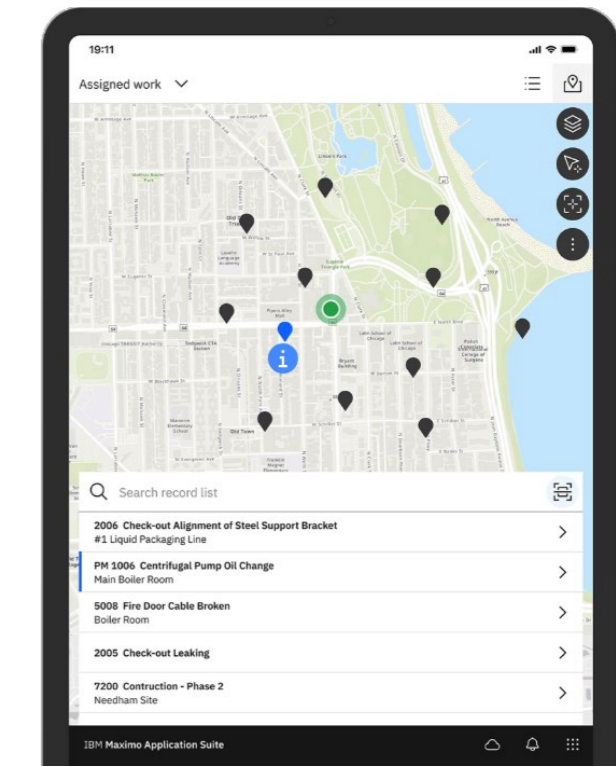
19:11

Assigned work

Search record list

2006 Check-out Alignment of Steel Support Bracket
#1 Liquid Packaging Line

PM 1006 Centrifugal Pump Oil Change
Main Boiler Room

5008 Fire Door Cable Broken
Boiler Room

2005 Check-out Leaking

7200 Contruction - Phase 2
Needham Site

IBM Maximo Application Suite